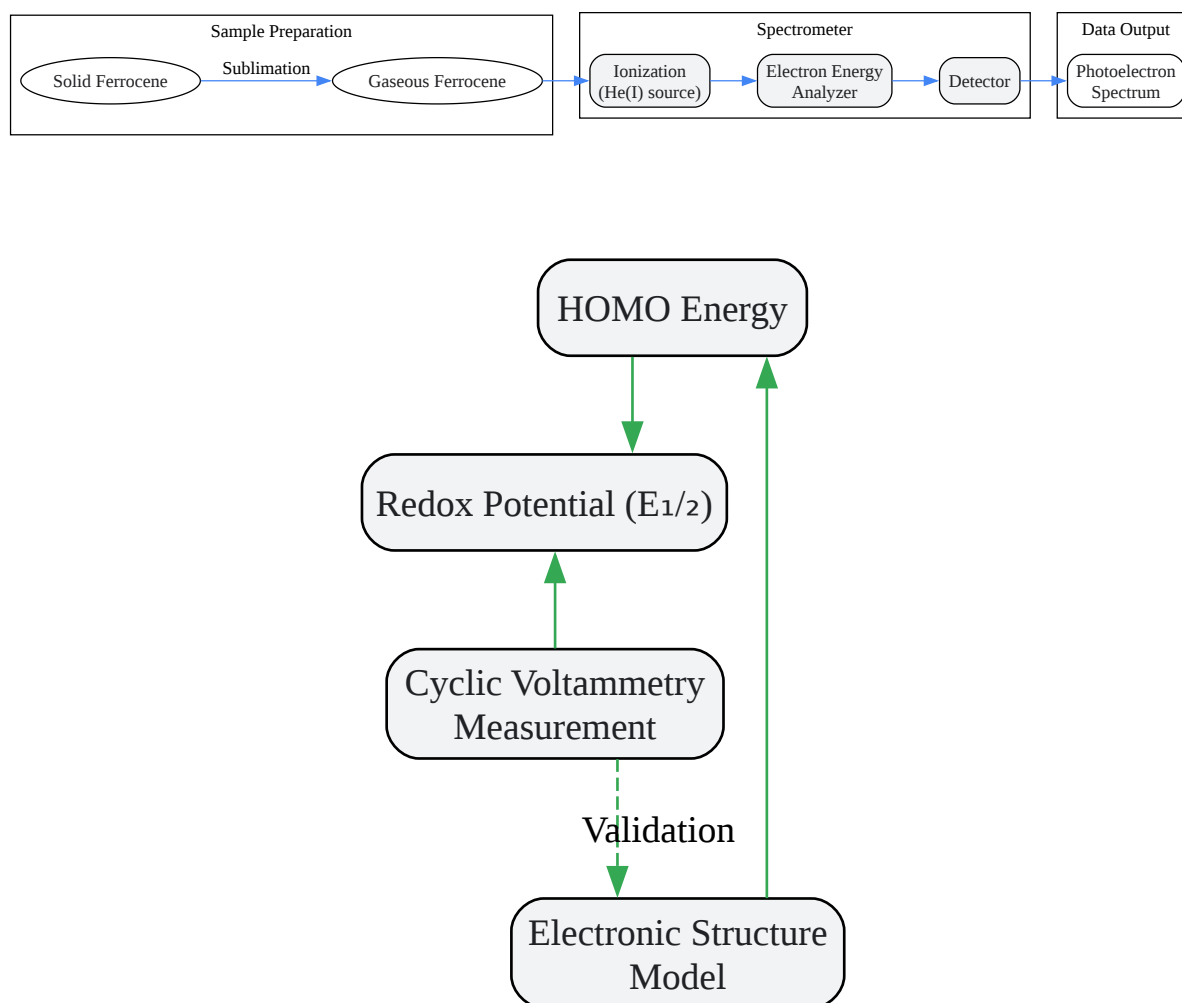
Sample Preparation

Solid Ferrocene

Sublimation

Gaseous Ferrocene

Spectrometer

Ionization (He(I) source)

Electron Energy Analyzer

Detector

Data Output

Photoelectron Spectrum

HOMO Energy

Redox Potential (E₁/₂)

Cyclic Voltammetry Measurement

Validation

Electronic Structure Model